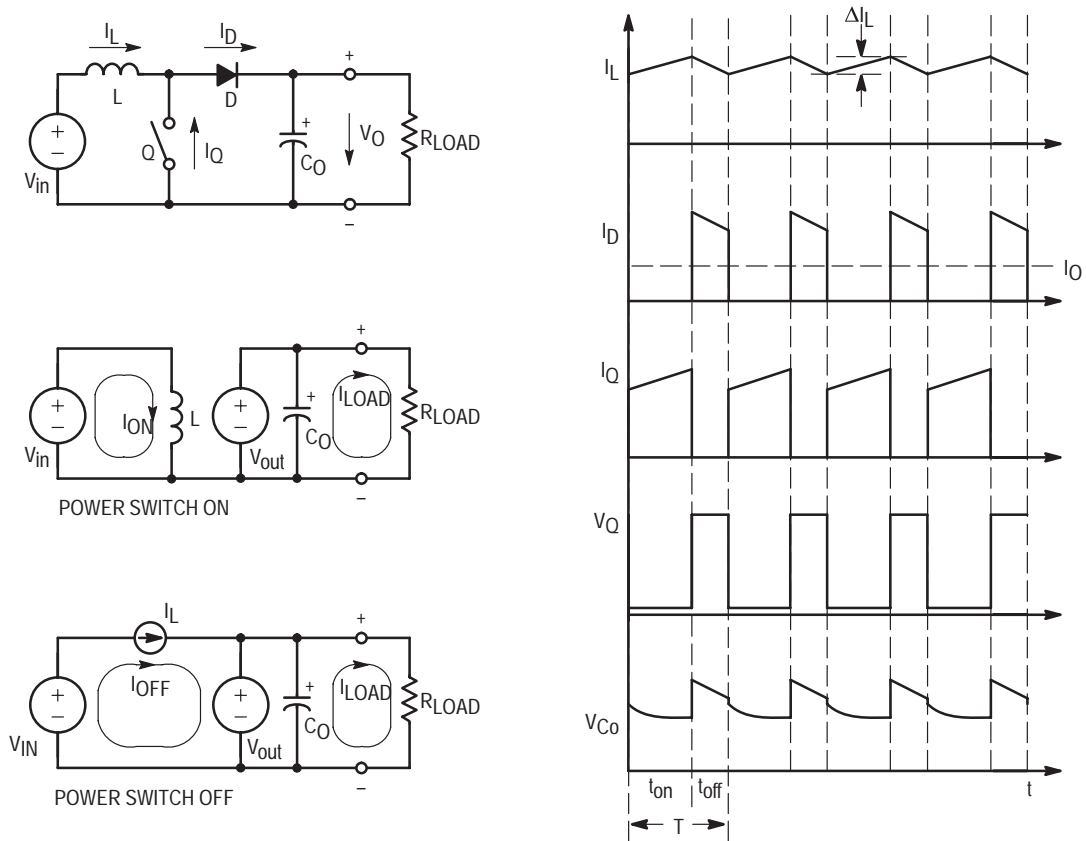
$I_L$ $I_D$
L D
+
+ $I_Q$ + $V_O$ $R_{LOAD}$
– Q $C_O$
$V_{in}$
–

+
+ + + $I_{LOAD}$
– $I_{ON}$ L – $C_O$ $R_{LOAD}$
$V_{in}$ $V_{out}$
–
POWER SWITCH ON

$I_L$ +
+ $I_{OFF}$ + + $I_{LOAD}$
– – $C_O$ $R_{LOAD}$
$V_{IN}$ $V_{out}$
POWER SWITCH OFF –

$\Delta I_L$
$I_L$
$I_D$
$I_O$
$I_Q$
$V_Q$
$V_{Co}$
$t_{on}$ $t_{off}$ t
T